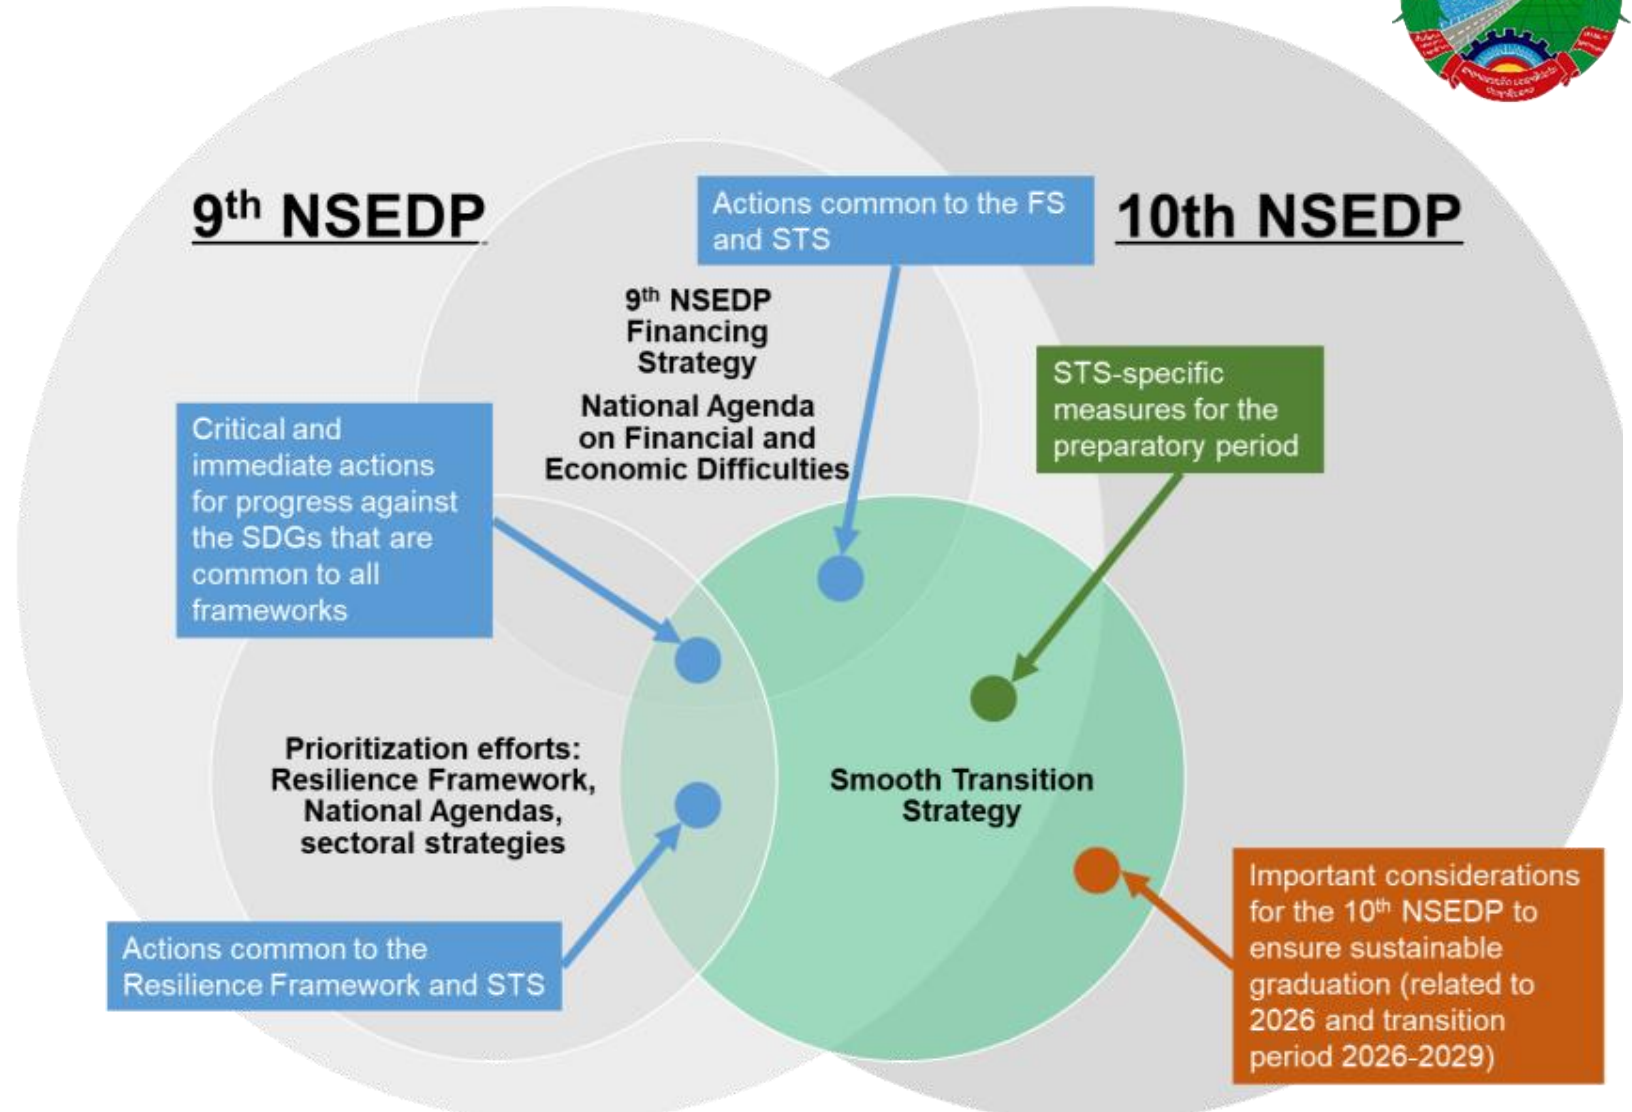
9<sup>th</sup> NSEDP

Actions common to the FS and STS

10th NSEDP

9<sup>th</sup> NSEDP Financing Strategy

National Agenda on Financial and Economic Difficulties

STS-specific measures for the preparatory period

Critical and immediate actions for progress against the SDGs that are common to all frameworks

Prioritization efforts: Resilience Framework, National Agendas, sectoral strategies

Smooth Transition Strategy

Important considerations for the 10<sup>th</sup> NSEDP to ensure sustainable graduation (related to 2026 and transition period 2026-2029)

Actions common to the Resilience Framework and STS